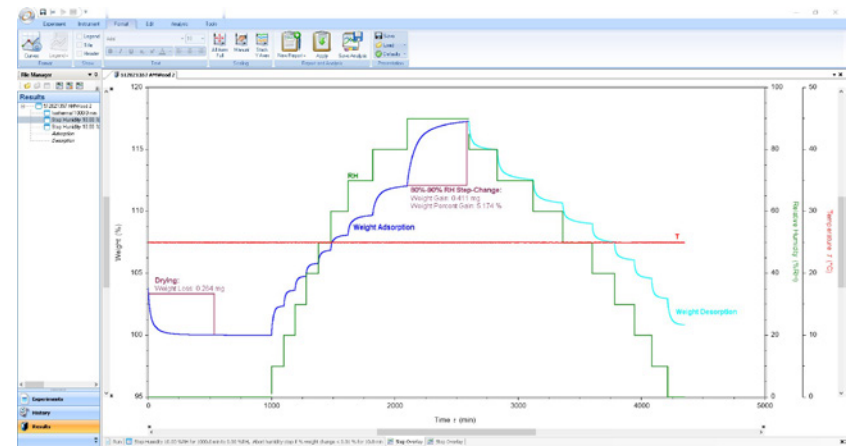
Experiment Instrument Format Edit Analysis Tools

Legend Title Header

Curves Legend Format Grid Text

All Axes Full Manual Scaling Stack Y-Axes New Report Apply Save Analysis Report and Analysis

Save Load Defaults Presentation

File Manager

Results

Adsorption
Desorption

Experiments
History
Results

120
115
110
105
100
95

100
80
60
40
20
0

50
40
30
20
10
0

Weight (%)

Relative Humidity (%RH)

Temperature T (°C)

RH

80%-90% RH Step-Change:
Weight Gain: 0.411 mg
Weight Percent Gain: 5.174 %

Weight Adsorption

T

Drying:
Weight Loss: 0.204 mg

Weight Desorption

0 1000 2000 3000 4000 5000

Time t (min)

Step Overlay Step Overlay